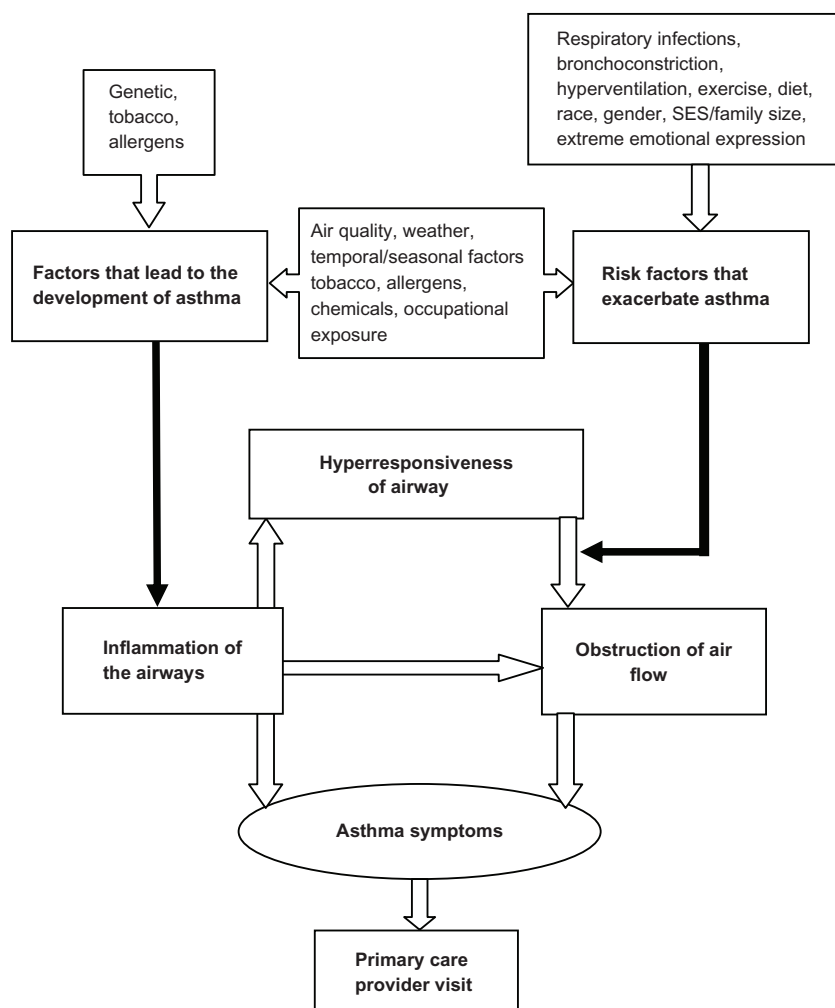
Respiratory infections, bronchoconstriction, hyperventilation, exercise, diet, race, gender, SES/family size, extreme emotional expression

Genetic, tobacco, allergens

Factors that lead to the development of asthma

Air quality, weather, temporal/seasonal factors tobacco, allergens, chemicals, occupational exposure

Risk factors that exacerbate asthma

Hyperresponsiveness of airway

Inflammation of the airways

Obstruction of air flow

Asthma symptoms

Primary care provider visit